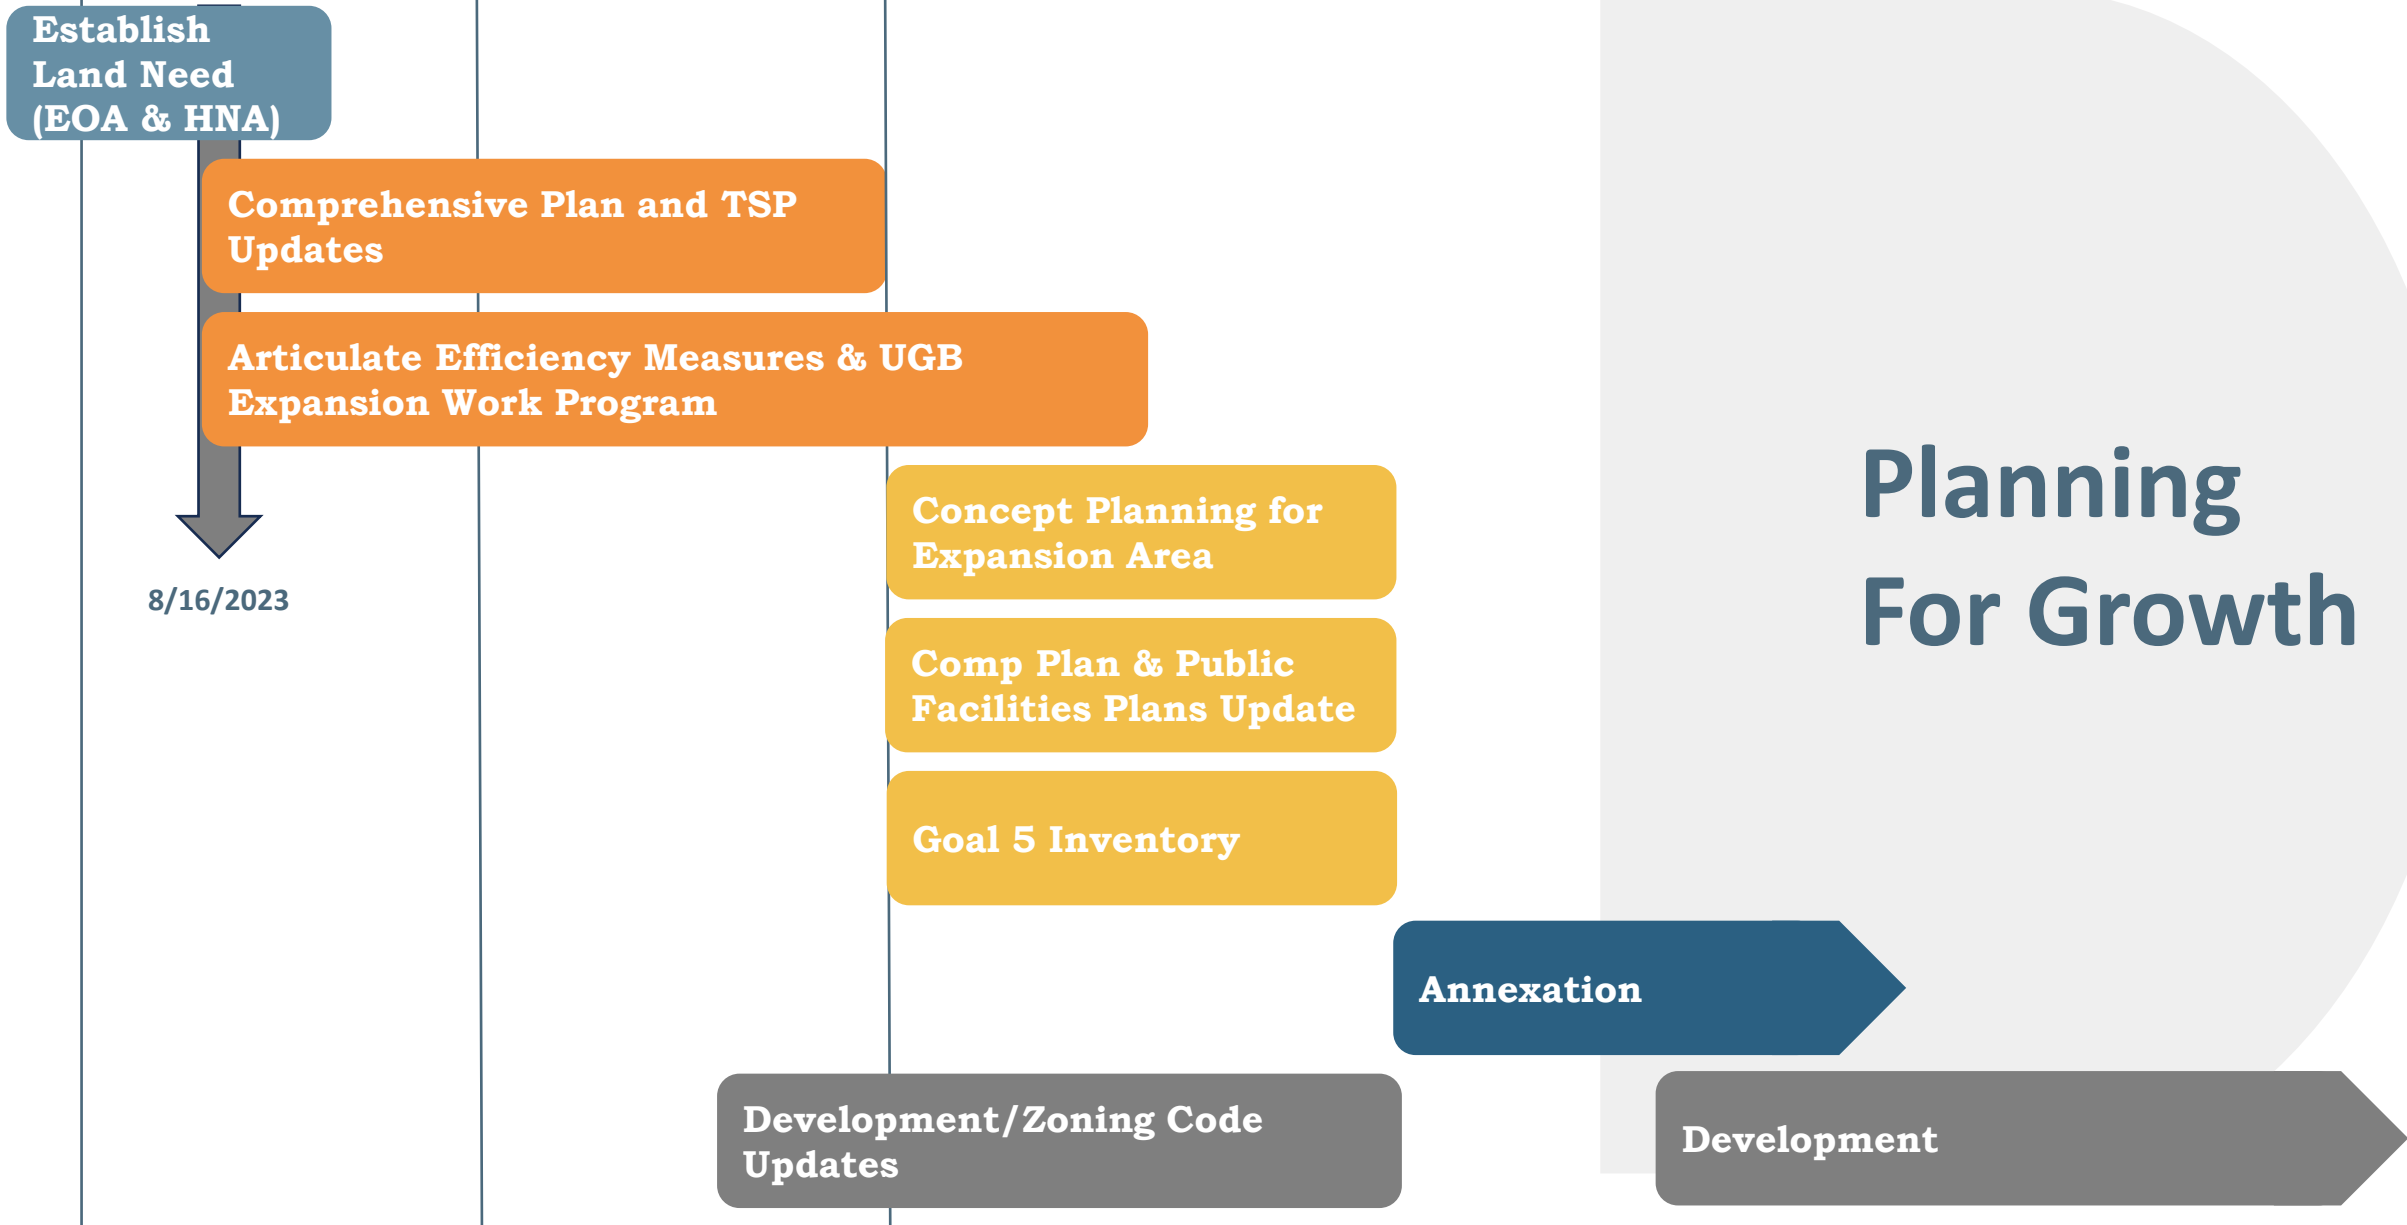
Establish Land Need (EOA & HNA)

Comprehensive Plan and TSP Updates

Articulate Efficiency Measures & UGB Expansion Work Program

8/16/2023

Concept Planning for Expansion Area

Comp Plan & Public Facilities Plans Update

Goal 5 Inventory

Planning For Growth

Annexation

Development/Zoning Code Updates

Development